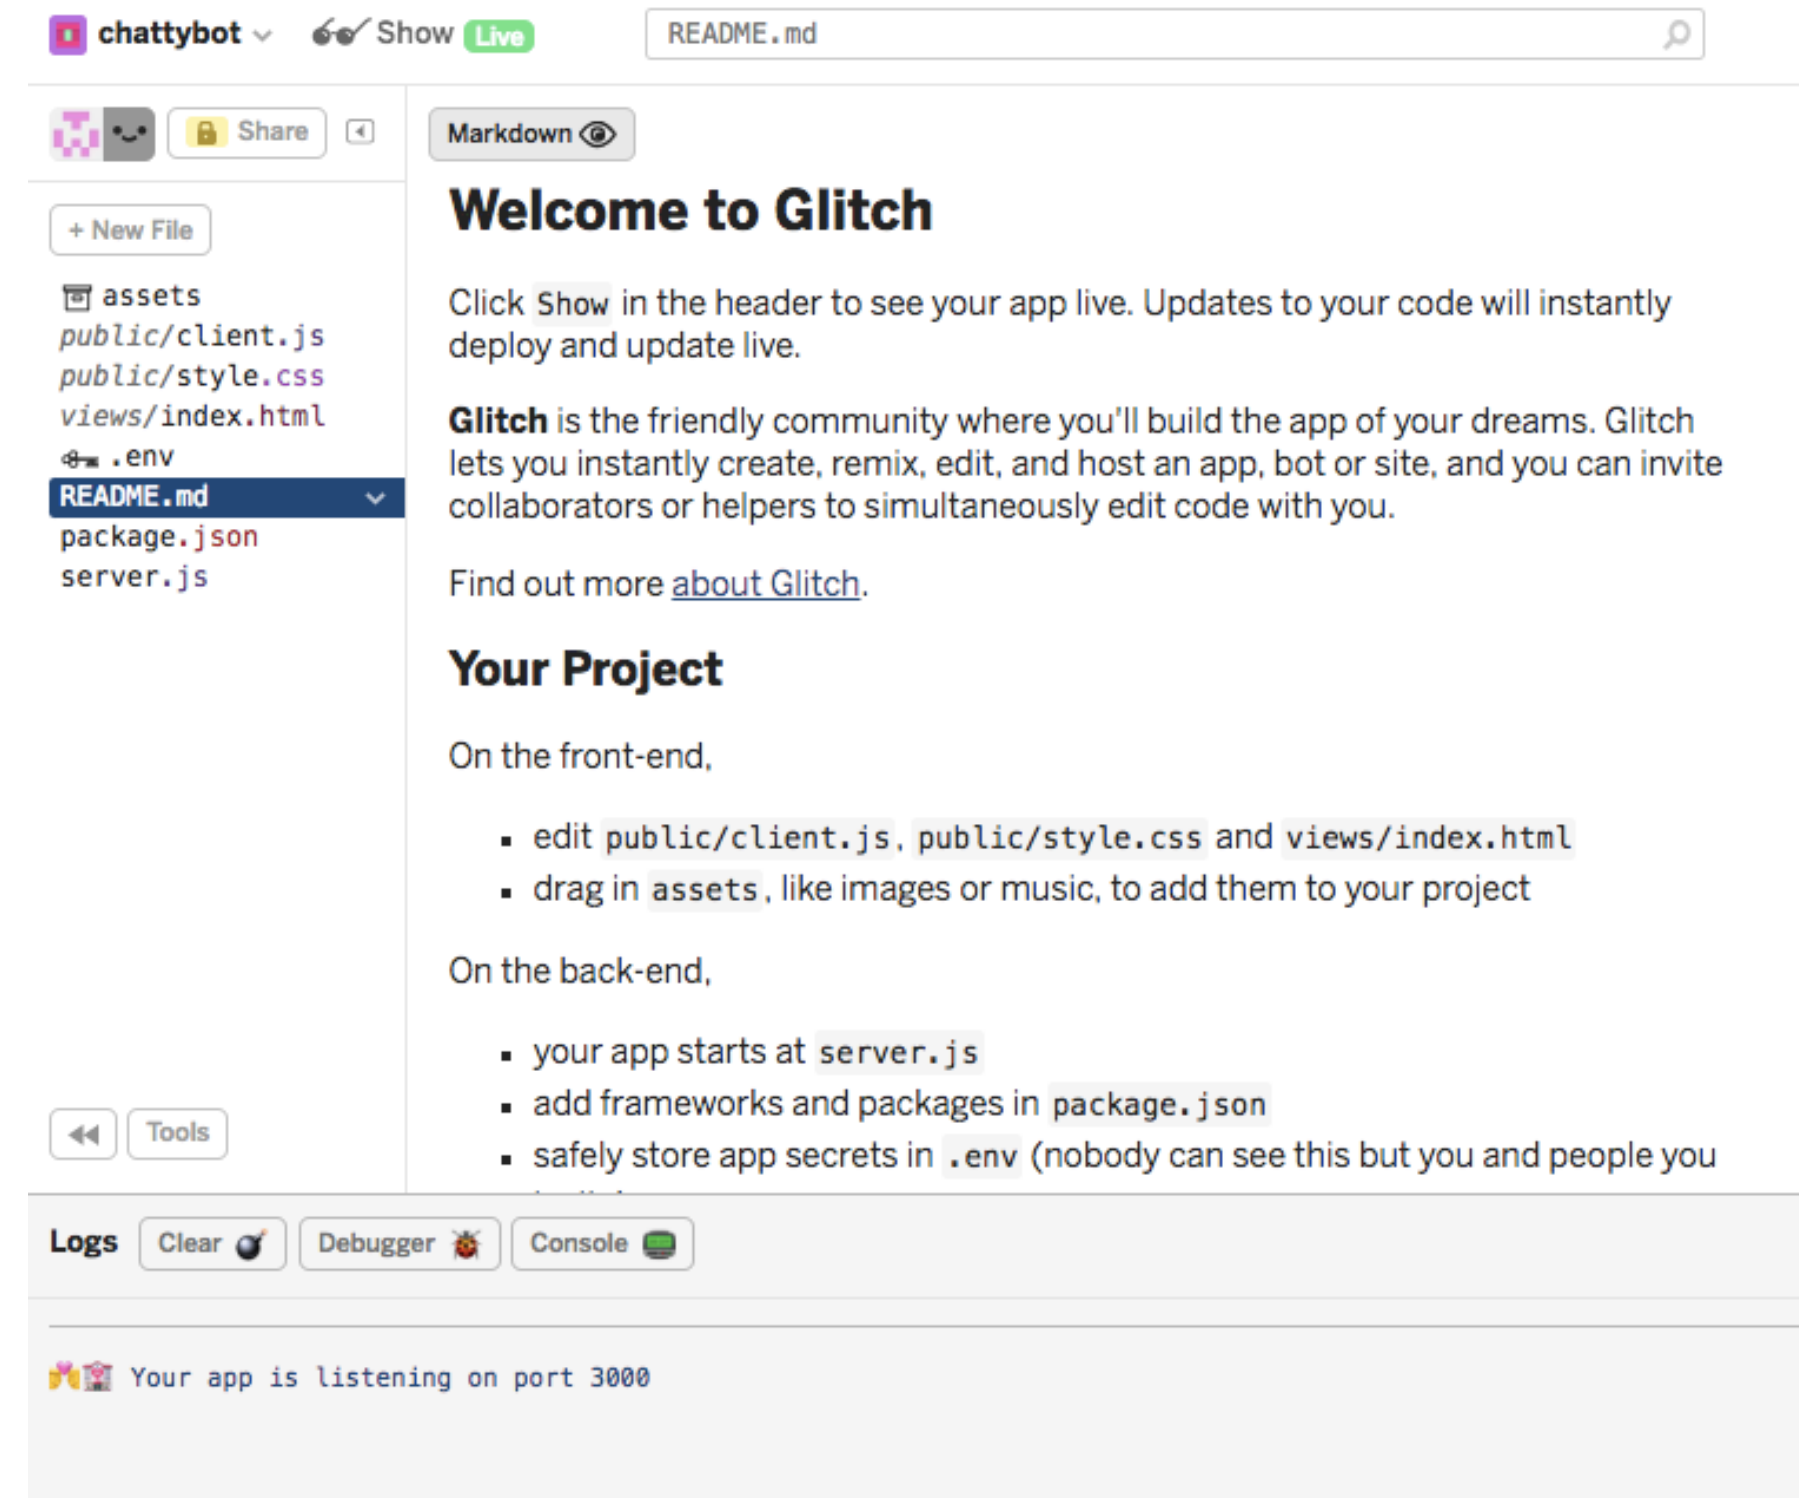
chattybot Show Live README.md

Share

+ New File

assets
public/client.js
public/style.css
views/index.html
.env
README.md
package.json
server.js

Tools

Markdown

# Welcome to Glitch

Click `Show` in the header to see your app live. Updates to your code will instantly deploy and update live.

**Glitch** is the friendly community where you'll build the app of your dreams. Glitch lets you instantly create, remix, edit, and host an app, bot or site, and you can invite collaborators or helpers to simultaneously edit code with you.

Find out more about Glitch.

## Your Project

On the front-end,

- edit `public/client.js`, `public/style.css` and `views/index.html`
- drag in `assets`, like images or music, to add them to your project

On the back-end,

- your app starts at `server.js`
- add frameworks and packages in `package.json`
- safely store app secrets in `.env` (nobody can see this but you and people you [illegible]

Logs Clear Debugger Console

Your app is listening on port 3000